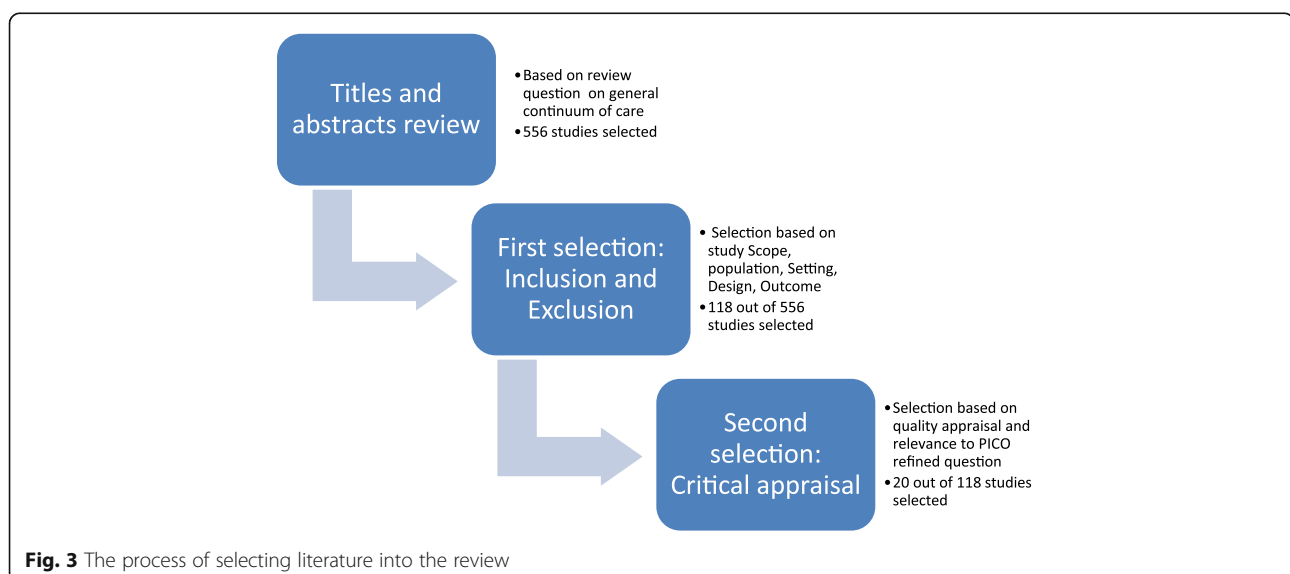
Titles and abstracts review

• Based on review question on general continuum of care
• 556 studies selected

First selection: Inclusion and Exclusion

• Selection based on study Scope, population, Setting, Design, Outcome
• 118 out of 556 studies selected

Second selection: Critical appraisal

• Selection based on quality appraisal and relevance to PICO refined question
• 20 out of 118 studies selected

**Fig. 3** The process of selecting literature into the review